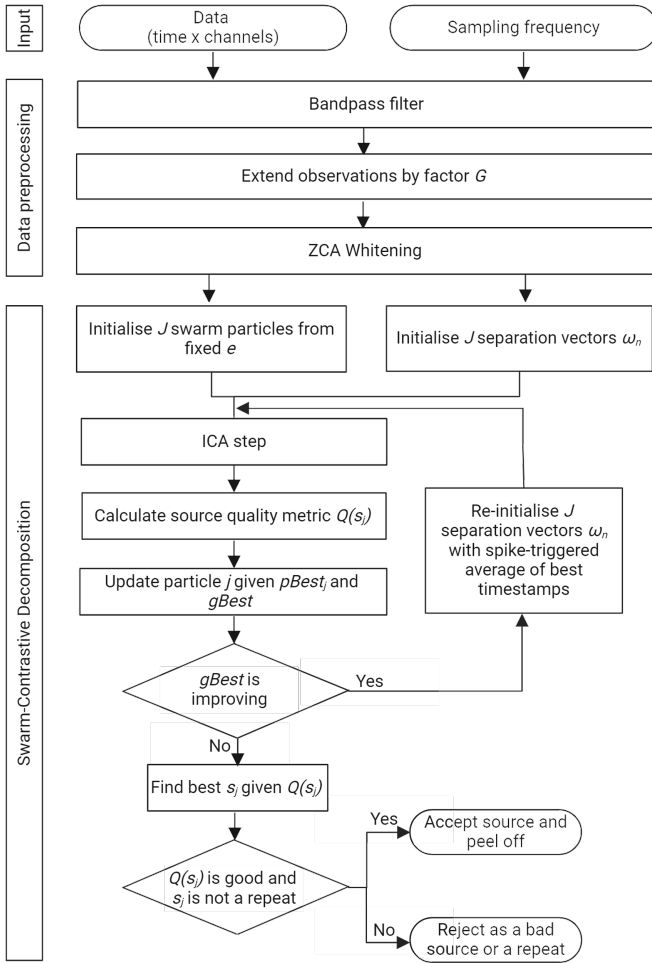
Input

Data (time x channels)

Sampling frequency

Data preprocessing

Bandpass filter

Extend observations by factor $G$

ZCA Whitening

Swarm-Contrastive Decomposition

Initialise $J$ swarm particles from fixed $e$

Initialise $J$ separation vectors $\omega_n$

ICA step

Calculate source quality metric $Q(s_j)$

Update particle $j$ given $pBest_j$ and $gBest$

Re-initialise $J$ separation vectors $\omega_n$ with spike-triggered average of best timestamps

$gBest$ is improving

Yes

No

Find best $s_j$ given $Q(s_j)$

$Q(s_j)$ is good and $s_j$ is not a repeat

Yes

Accept source and peel off

No

Reject as a bad source or a repeat